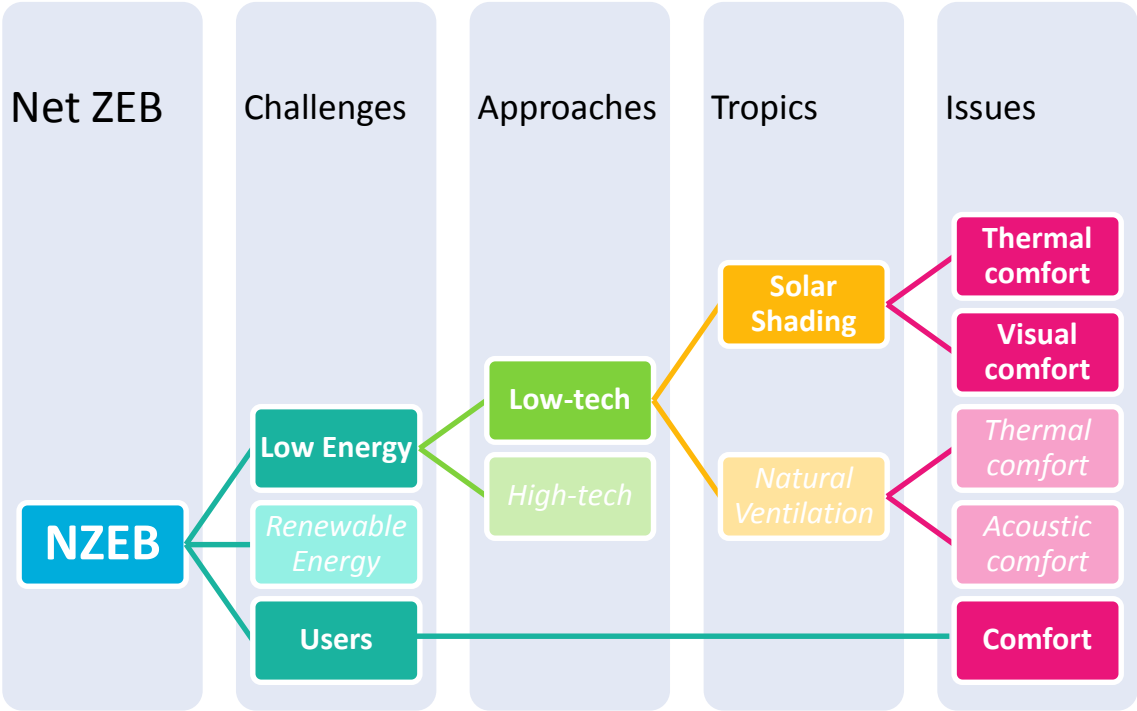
Net ZEB

Challenges

Approaches

Tropics

Issues

NZEB

Low Energy

Renewable Energy

Users

Low-tech

High-tech

Solar Shading

Natural Ventilation

Thermal comfort

Visual comfort

Thermal comfort

Acoustic comfort

Comfort